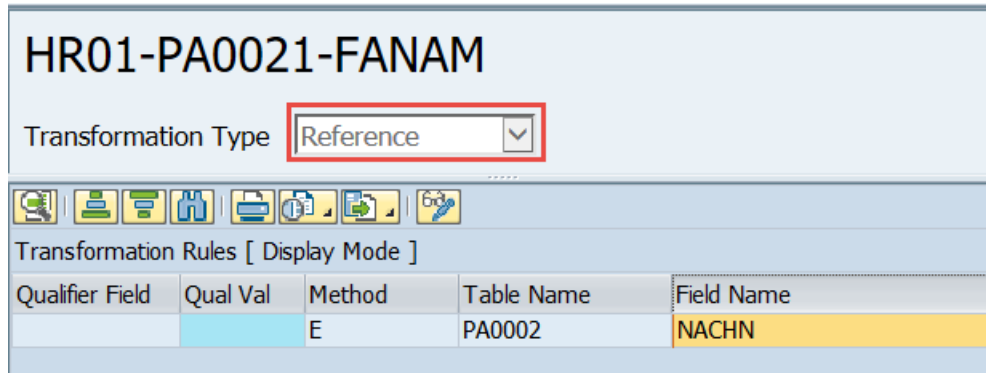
HR01-PA0021-FANAM

Transformation Type Reference

Transformation Rules [ Display Mode ]

| Qualifier Field | Qual Val | Method | Table Name | Field Name |
|---|---|---|---|---|
| | | E | PA0002 | NACHN |